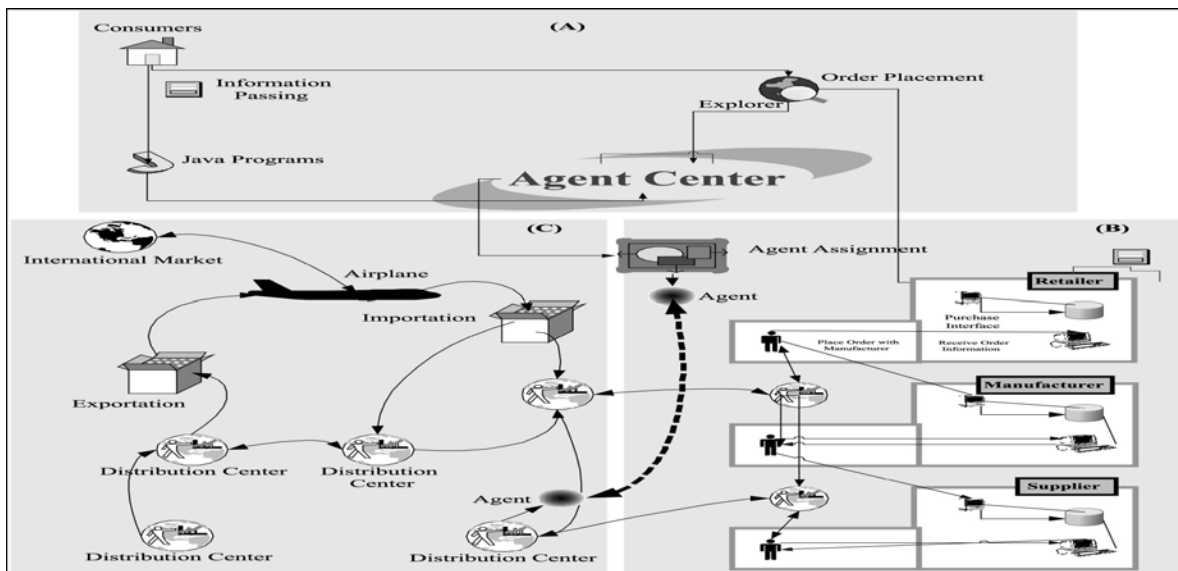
(A)

Consumers

Information Passing

Java Programs

Order Placement

Explorer

Agent Center

(C)

International Market

Airplane

Importation

Exportation

Distribution Center

Distribution Center

Distribution Center

Agent

Distribution Center

Agent Assignment

Agent

(B)

Retailer

Purchase Interface

Receive Order Information

Place Order with Manufacturer

Manufacturer

Supplier